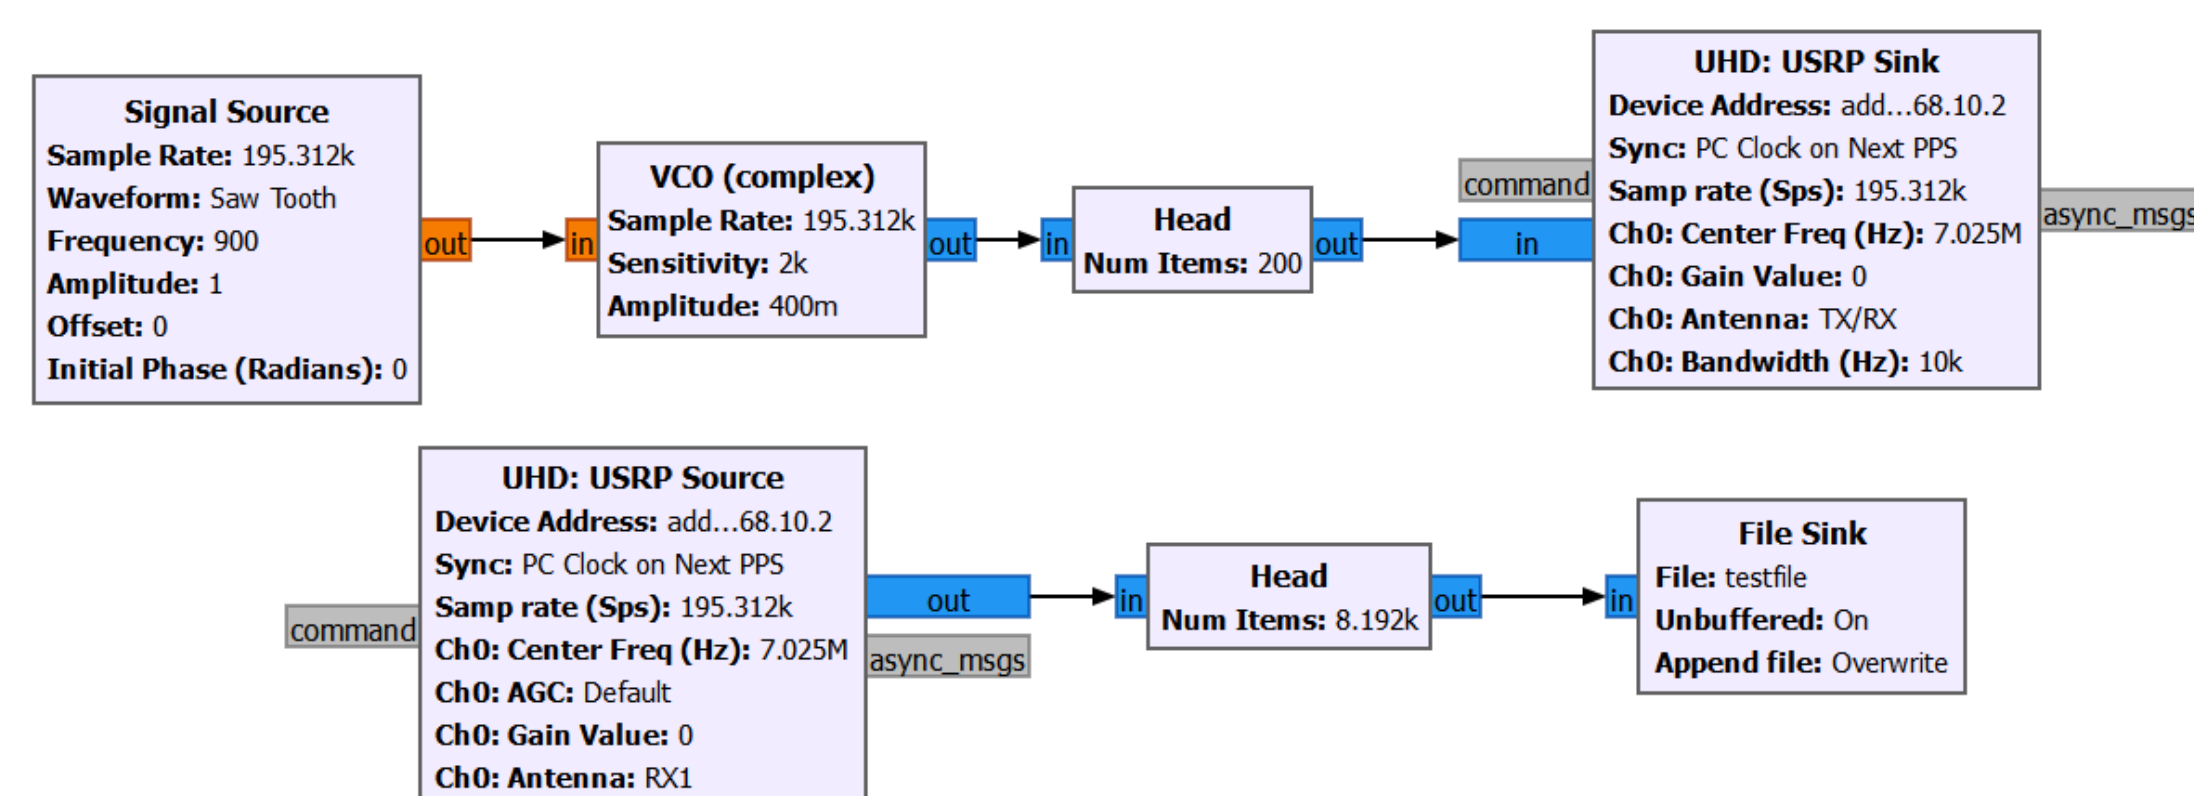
Signal Source
Sample Rate: 195.312k
Waveform: Saw Tooth
Frequency: 900
Amplitude: 1
Offset: 0
Initial Phase (Radians): 0

out

in

VCO (complex)
Sample Rate: 195.312k
Sensitivity: 2k
Amplitude: 400m

out

in

Head
Num Items: 200

out

command

in

UHD: USRP Sink
Device Address: add...68.10.2
Sync: PC Clock on Next PPS
Samp rate (Sps): 195.312k
Ch0: Center Freq (Hz): 7.025M
Ch0: Gain Value: 0
Ch0: Antenna: TX/RX
Ch0: Bandwidth (Hz): 10k

async_msgs

command

UHD: USRP Source
Device Address: add...68.10.2
Sync: PC Clock on Next PPS
Samp rate (Sps): 195.312k
Ch0: Center Freq (Hz): 7.025M
Ch0: AGC: Default
Ch0: Gain Value: 0
Ch0: Antenna: RX1

out

async_msgs

in

Head
Num Items: 8.192k

out

in

File Sink
File: testfile
Unbuffered: On
Append file: Overwrite